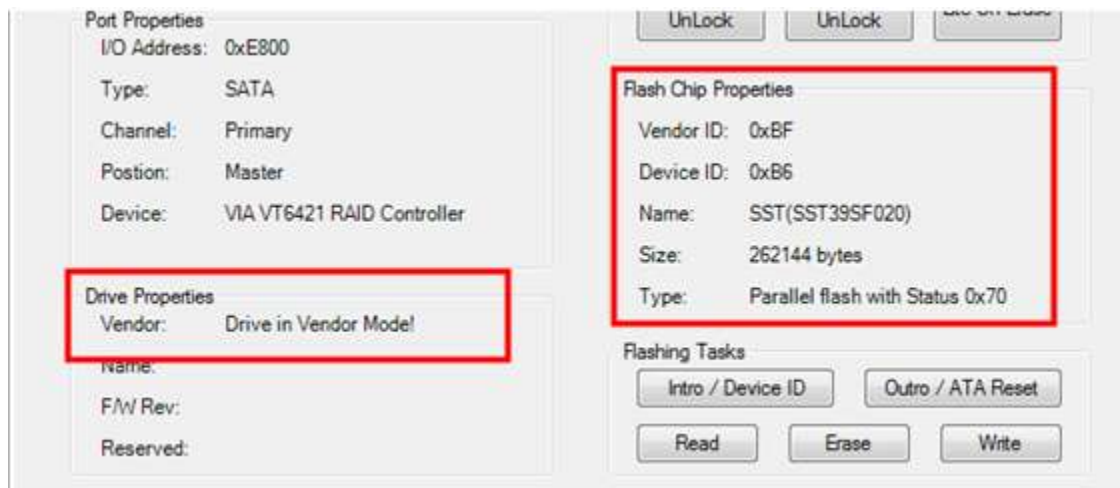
Port Properties
I/O Address: 0xE800
Type: SATA
Channel: Primary
Postion: Master
Device: VIA VT6421 RAID Controller

Drive Properties
Vendor: Drive in Vendor Mode!
Name:
F/W Rev:
Reserved:

UnLock
UnLock
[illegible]

Flash Chip Properties
Vendor ID: 0xBF
Device ID: 0xB6
Name: SST(SST39SF020)
Size: 262144 bytes
Type: Parallel flash with Status 0x70

Flashing Tasks
Intro / Device ID
Outro / ATA Reset
Read
Erase
Write